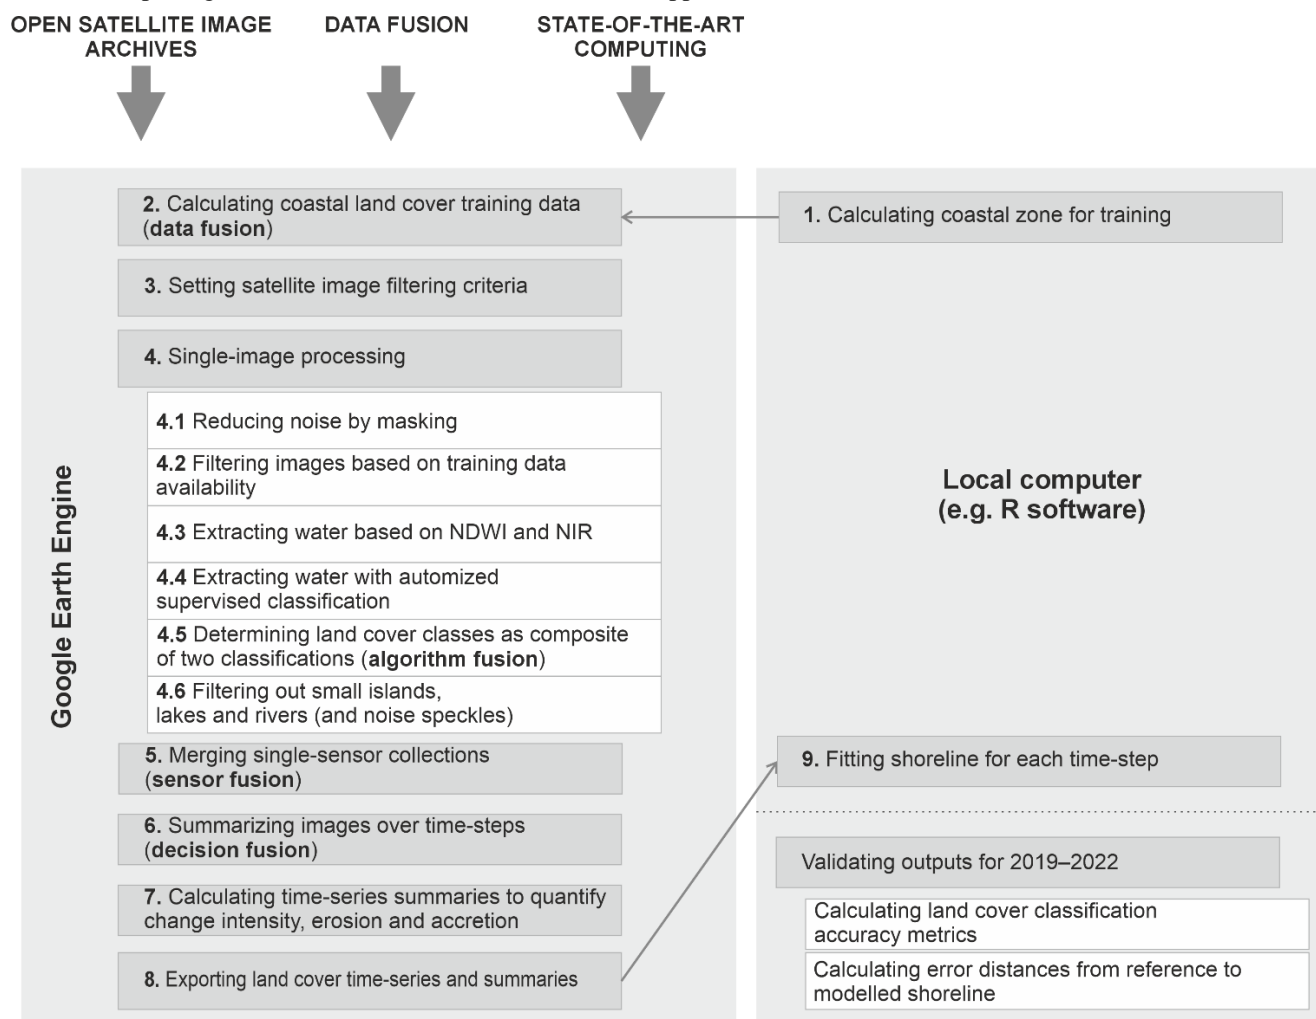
OPEN SATELLITE IMAGE ARCHIVES

DATA FUSION

STATE-OF-THE-ART COMPUTING

Google Earth Engine

**2.** Calculating coastal land cover training data (**data fusion**)

**3.** Setting satellite image filtering criteria

**4.** Single-image processing

**4.1** Reducing noise by masking

**4.2** Filtering images based on training data availability

**4.3** Extracting water based on NDWI and NIR

**4.4** Extracting water with automized supervised classification

**4.5** Determining land cover classes as composite of two classifications (**algorithm fusion**)

**4.6** Filtering out small islands, lakes and rivers (and noise speckles)

**5.** Merging single-sensor collections (**sensor fusion**)

**6.** Summarizing images over time-steps (**decision fusion**)

**7.** Calculating time-series summaries to quantify change intensity, erosion and accretion

**8.** Exporting land cover time-series and summaries

**1.** Calculating coastal zone for training

Local computer (e.g. R software)

**9.** Fitting shoreline for each time-step

Validating outputs for 2019–2022

Calculating land cover classification accuracy metrics

Calculating error distances from reference to modelled shoreline